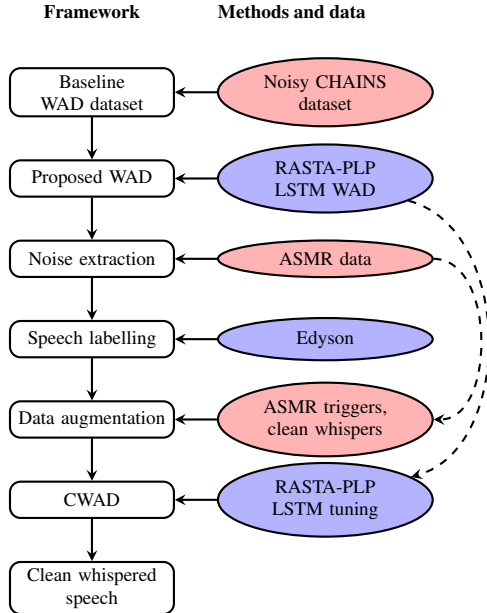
Framework

Methods and data

Baseline WAD dataset

Noisy CHAINS dataset

Proposed WAD

RASTA-PLP LSTM WAD

Noise extraction

ASMR data

Speech labelling

Edyson

Data augmentation

ASMR triggers, clean whispers

CWAD

RASTA-PLP LSTM tuning

Clean whispered speech